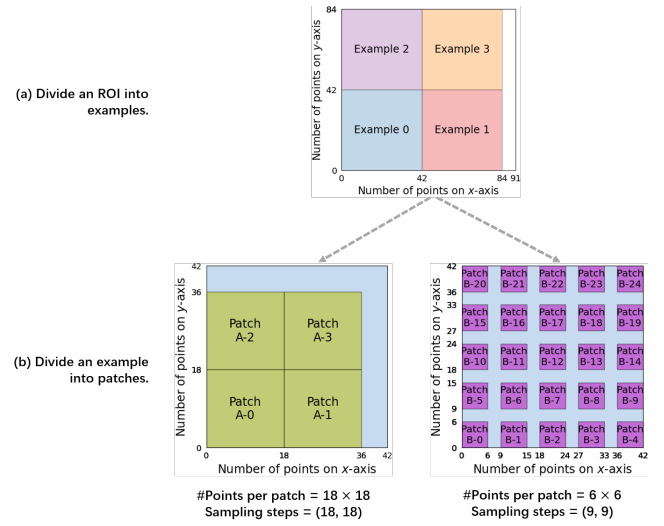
(a) Divide an ROI into examples.

84
42
0
Number of points on $y$-axis
Example 2
Example 3
Example 0
Example 1
0
42
84 91
Number of points on $x$-axis

(b) Divide an example into patches.

42
36
18
0
Number of points on $y$-axis
Patch A-2
Patch A-3
Patch A-0
Patch A-1
0
18
36
42
Number of points on $x$-axis

#Points per patch = 18 × 18
Sampling steps = (18, 18)

42
36
33
27
24
18
15
9
6
0
Number of points on $y$-axis
Patch B-20
Patch B-21
Patch B-22
Patch B-23
Patch B-24
Patch B-15
Patch B-16
Patch B-17
Patch B-18
Patch B-19
Patch B-10
Patch B-11
Patch B-12
Patch B-13
Patch B-14
Patch B-5
Patch B-6
Patch B-7
Patch B-8
Patch B-9
Patch B-0
Patch B-1
Patch B-2
Patch B-3
Patch B-4
0
6
9
15
18
24
27
33
36
42
Number of points on $x$-axis

#Points per patch = 6 × 6
Sampling steps = (9, 9)